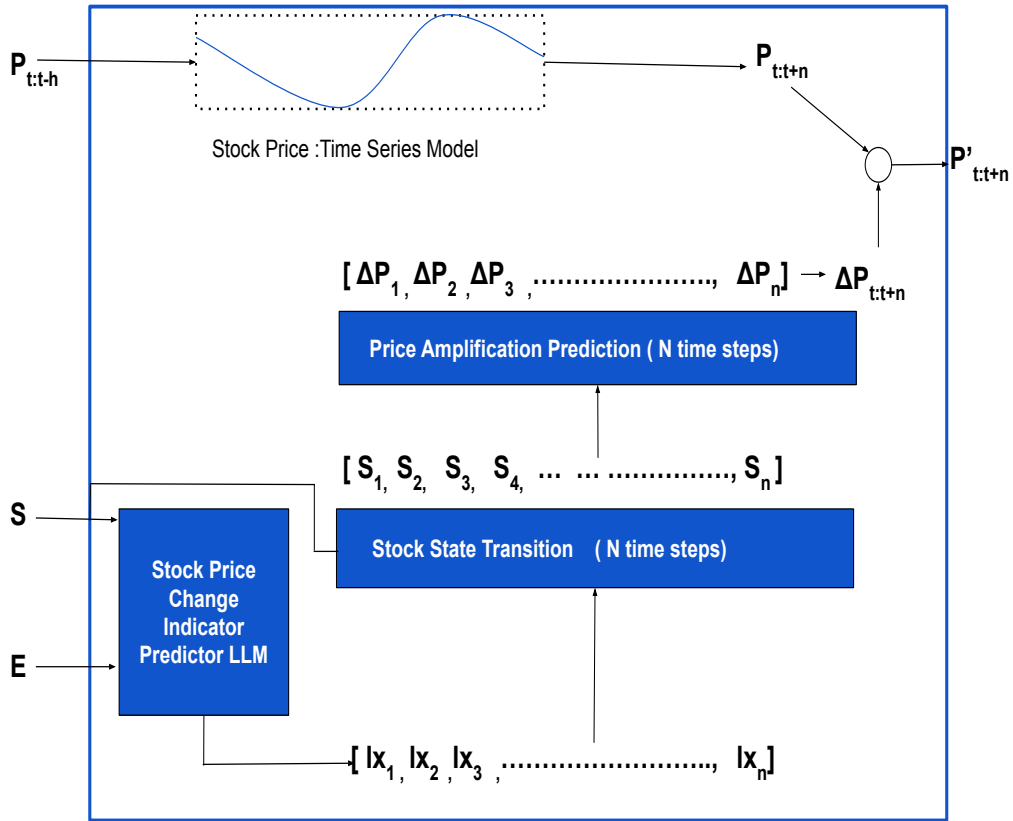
$P_{t:t-h}$

Stock Price :Time Series Model

$P_{t:t+n}$

$P'_{t:t+n}$

[ $\Delta P_1$, $\Delta P_2$, $\Delta P_3$ ,……………………, $\Delta P_n$] → $\Delta P_{t:t+n}$

Price Amplification Prediction ( N time steps)

[ $S_1$, $S_2$, $S_3$, $S_4$, … … ……………, $S_n$ ]

S

Stock State Transition ( N time steps)

Stock Price Change Indicator Predictor LLM

E

[ $Ix_1$, $Ix_2$, $Ix_3$ ,……………………, $Ix_n$]